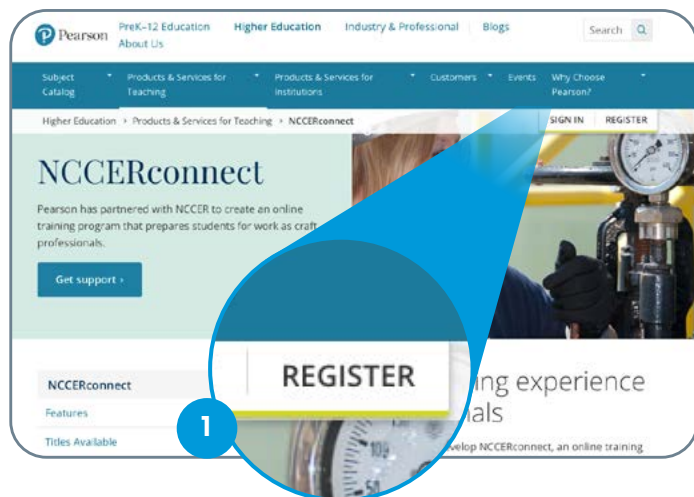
Pearson PreK–12 Education About Us Higher Education Industry & Professional Blogs Search

Subject Catalog Products & Services for Teaching Products & Services for Institutions Customers Events Why Choose Pearson?

Higher Education › Products & Services for Teaching › NCCERconnect SIGN IN REGISTER

NCCERconnect

Pearson has partnered with NCCER to create an online training program that prepares students for work as craft professionals.

Get support ›

NCCERconnect

Features

Titles Available

REGISTER

1

ing experience
nals

velop NCCERconnect, an online training